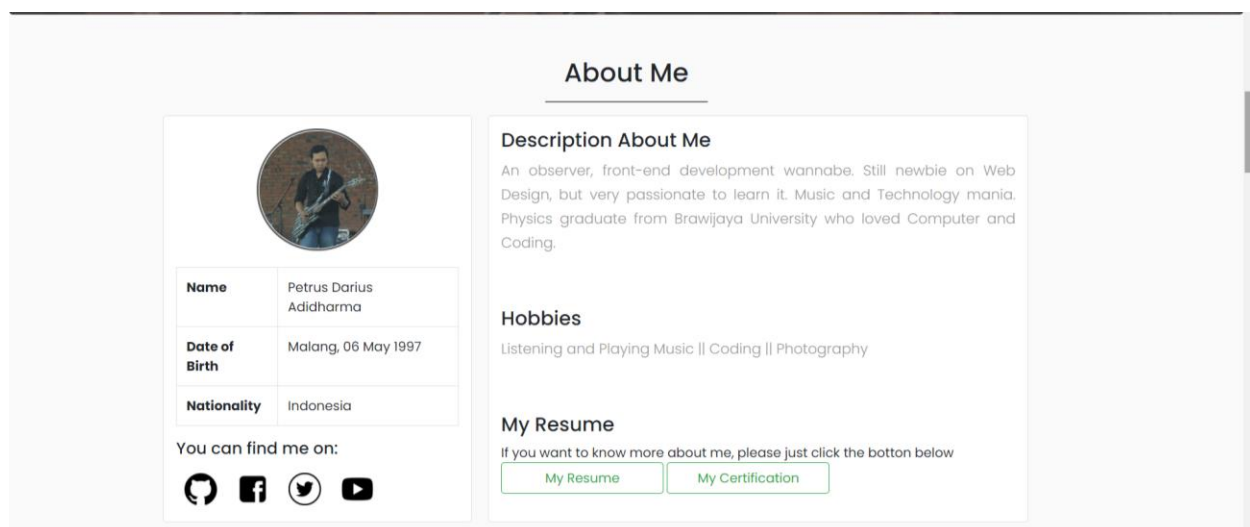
About Me

| Name | Petrus Darius Adidharma |
|---|---|
| Date of Birth | Malang, 06 May 1997 |
| Nationality | Indonesia |

You can find me on:

Description About Me

An observer, front-end development wannabe. Still newbie on Web Design, but very passionate to learn it. Music and Technology mania. Physics graduate from Brawijaya University who loved Computer and Coding.

Hobbies

Listening and Playing Music || Coding || Photography

My Resume

If you want to know more about me, please just click the botton below

My Resume My Certification